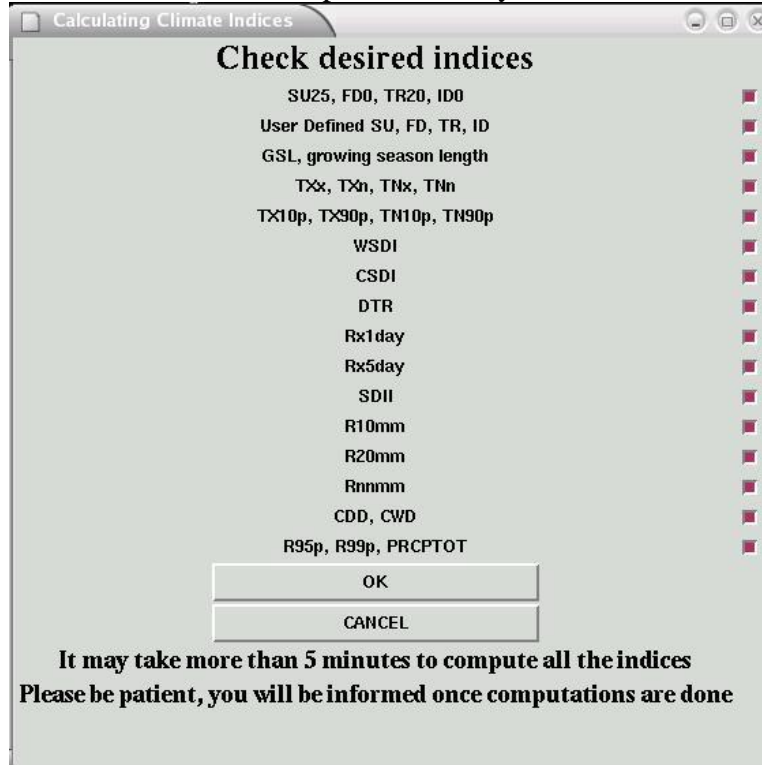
Calculating Climate Indices

Check desired indices

SU25, FD0, TR20, ID0

User Defined SU, FD, TR, ID

GSL, growing season length

TXx, TXn, TNx, TNn

TX10p, TX90p, TN10p, TN90p

WSDI

CSDI

DTR

Rx1day

Rx5day

SDII

R10mm

R20mm

Rnnmm

CDD, CWD

R95p, R99p, PRCPTOT

OK

CANCEL

It may take more than 5 minutes to compute all the indices
Please be patient, you will be informed once computations are done